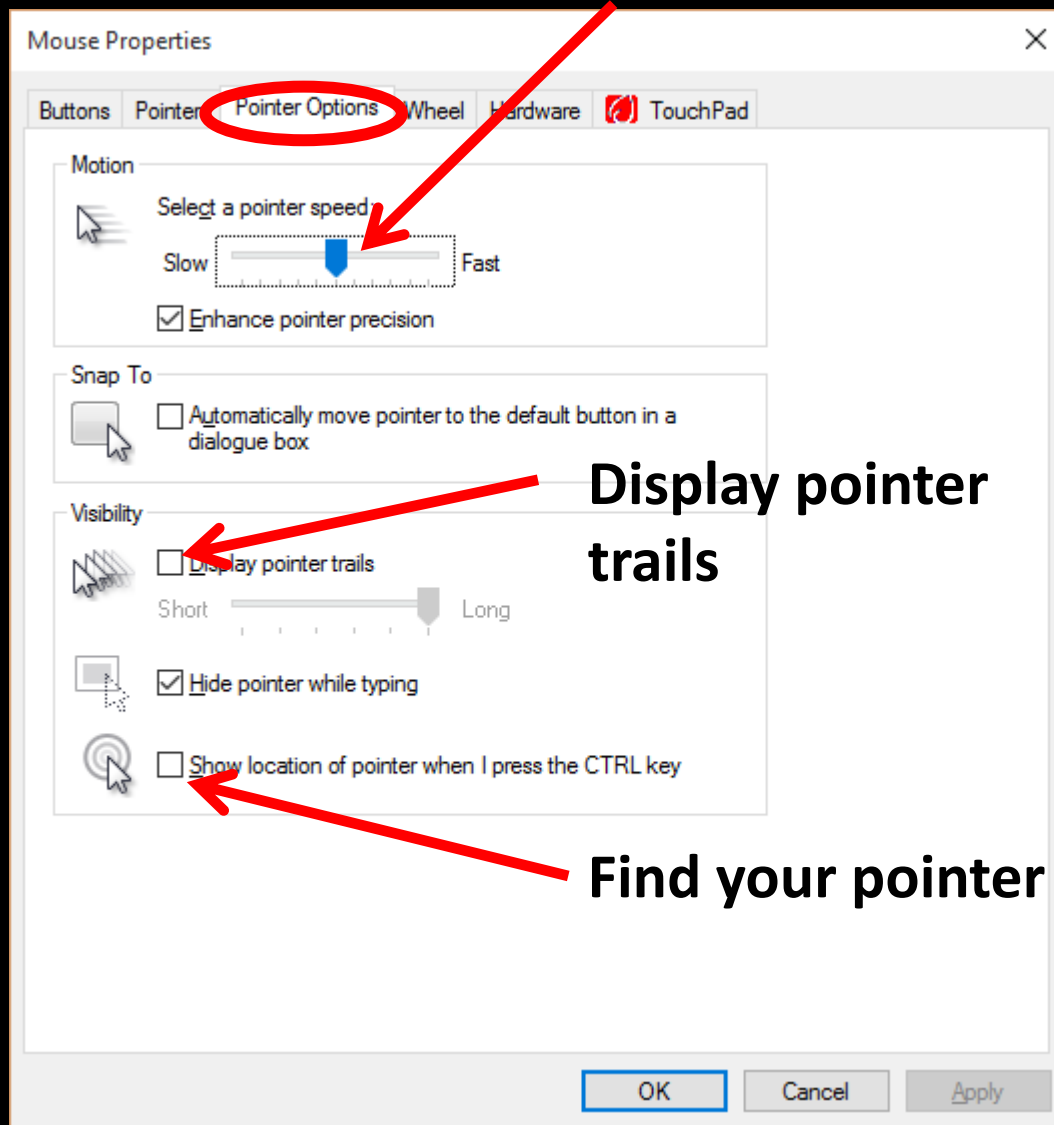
Mouse Properties

Buttons Pointers Pointer Options Wheel Hardware TouchPad

Motion

Select a pointer speed:

Slow Fast

Enhance pointer precision

Snap To

Automatically move pointer to the default button in a dialogue box

Display pointer trails

Visibility

Display pointer trails

Short Long

Hide pointer while typing

Show location of pointer when I press the CTRL key

Find your pointer

OK Cancel Apply